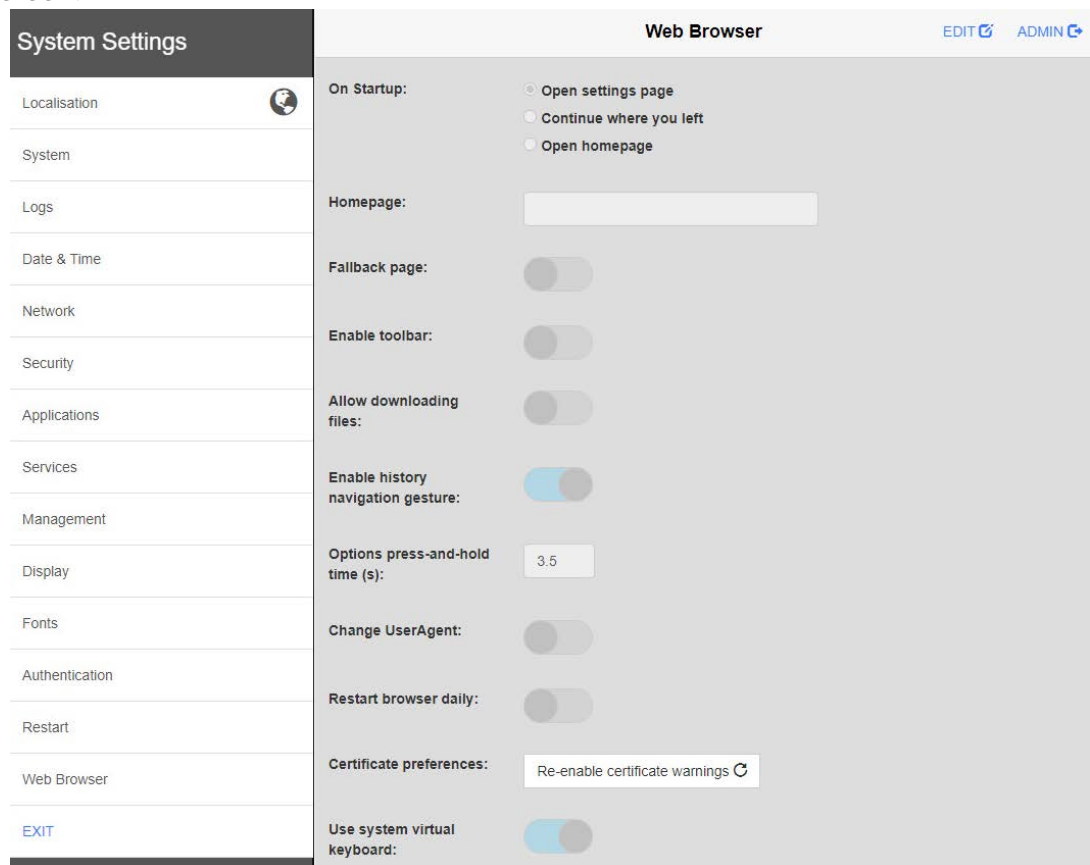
System Settings

Localisation

System

Logs

Date & Time

Network

Security

Applications

Services

Management

Display

Fonts

Authentication

Restart

Web Browser

EXIT

Web Browser

EDIT

ADMIN

On Startup:

Open settings page

Continue where you left

Open homepage

Homepage:

Fallback page:

Enable toolbar:

Allow downloading files:

Enable history navigation gesture:

Options press-and-hold time (s):

3.5

Change UserAgent:

Restart browser daily:

Certificate preferences:

Re-enable certificate warnings

Use system virtual keyboard: